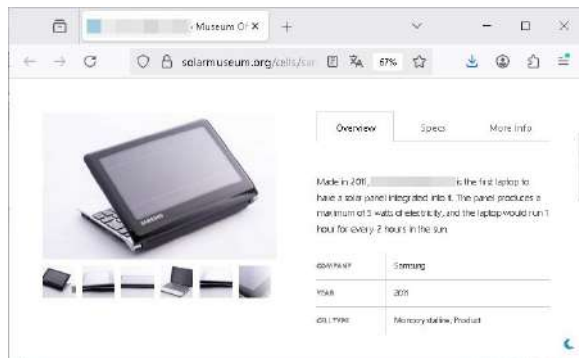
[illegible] - Museum Of ×

solarmuseum.org/cells/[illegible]

67%

SAMSUNG

Overview | Specs | More Info

Made in 2011, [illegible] is the first laptop to have a solar panel integrated into it. The panel produces a maximum of 3 watts of electricity, and the laptop would run 1 hour for every 2 hours in the sun.

| | |
|---|---|
| COMPANY | Samsung |
| YEAR | 2011 |
| CELL TYPE | Monocrystalline, Product |